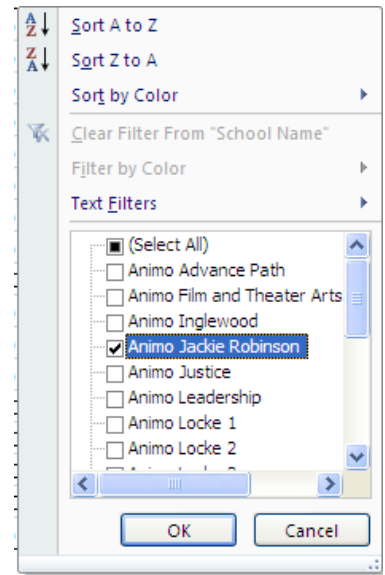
Sort A to Z
Sort Z to A
Sort by Color
Clear Filter From "School Name"
Filter by Color
Text Filters
(Select All)
Animo Advance Path
Animo Film and Theater Arts
Animo Inglewood
Animo Jackie Robinson
Animo Justice
Animo Leadership
Animo Locke 1
Animo Locke 2
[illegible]
OK
Cancel